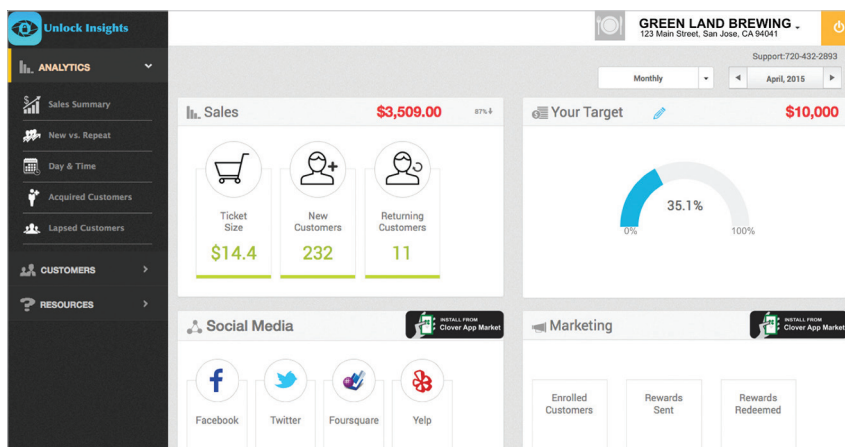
Unlock Insights

ANALYTICS

Sales Summary

New vs. Repeat

Day & Time

Acquired Customers

Lapsed Customers

CUSTOMERS

RESOURCES

GREEN LAND BREWING
123 Main Street, San Jose, CA 94041

Support:720-432-2893

Monthly

April, 2015

Sales $3,509.00 87%

Ticket Size $14.4

New Customers 232

Returning Customers 11

Your Target $10,000

35.1%

0%

100%

Social Media

INSTALL FROM Clover App Market

Facebook

Twitter

Foursquare

Yelp

Marketing

INSTALL FROM Clover App Market

Enrolled Customers

Rewards Sent

Rewards Redeemed